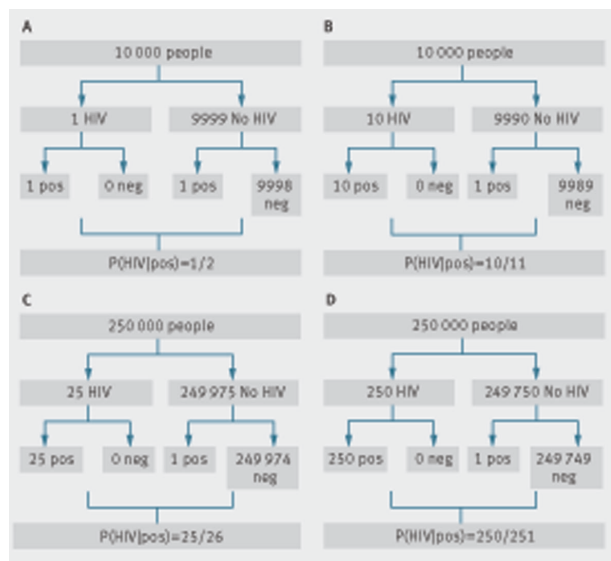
A

10 000 people

1 HIV

9999 No HIV

1 pos

0 neg

1 pos

9998 neg

P(HIV|pos)=1/2

B

10 000 people

10 HIV

9990 No HIV

10 pos

0 neg

1 pos

9989 neg

P(HIV|pos)=10/11

C

250 000 people

25 HIV

249 975 No HIV

25 pos

0 neg

1 pos

249 974 neg

P(HIV|pos)=25/26

D

250 000 people

250 HIV

249 750 No HIV

250 pos

0 neg

1 pos

249 749 neg

P(HIV|pos)=250/251